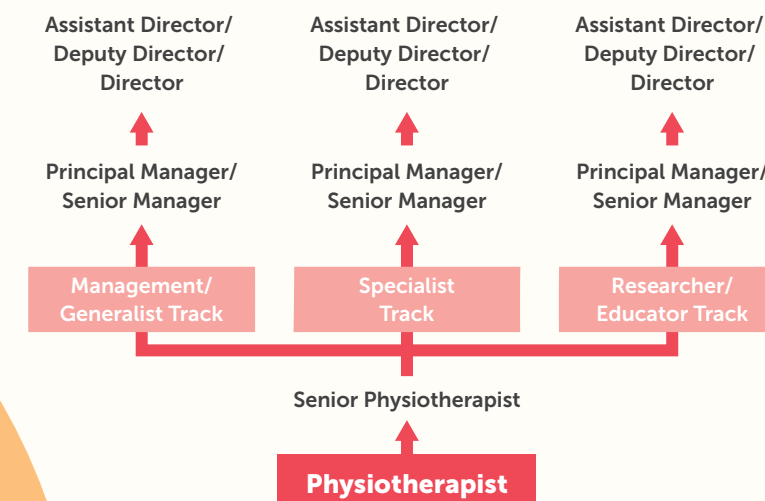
Assistant Director/ Deputy Director/ Director

Assistant Director/ Deputy Director/ Director

Assistant Director/ Deputy Director/ Director

Principal Manager/ Senior Manager

Principal Manager/ Senior Manager

Principal Manager/ Senior Manager

Management/ Generalist Track

Specialist Track

Researcher/ Educator Track

Senior Physiotherapist

Physiotherapist